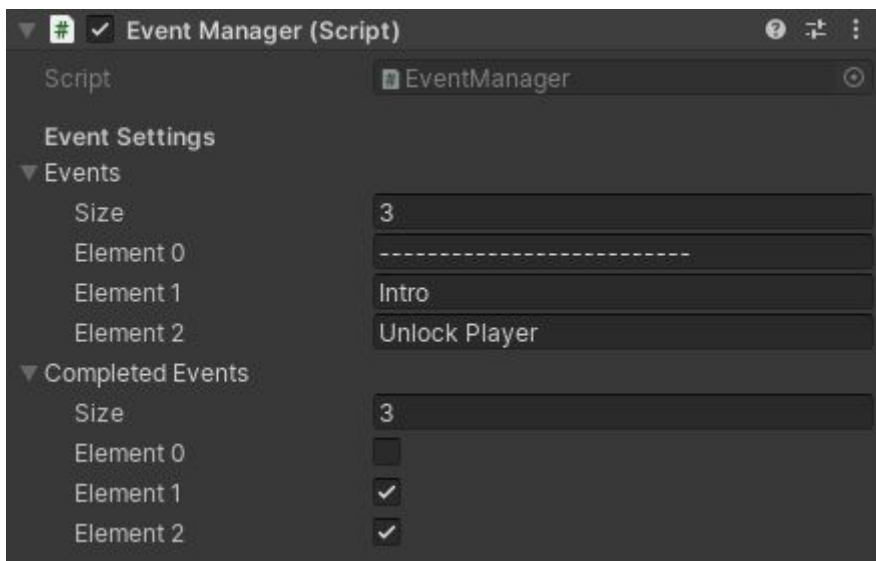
Event Manager (Script)

Script EventManager

Event Settings
Events
Size 3
Element 0 --------------------------
Element 1 Intro
Element 2 Unlock Player
Completed Events
Size 3
Element 0
Element 1 ✓
Element 2 ✓